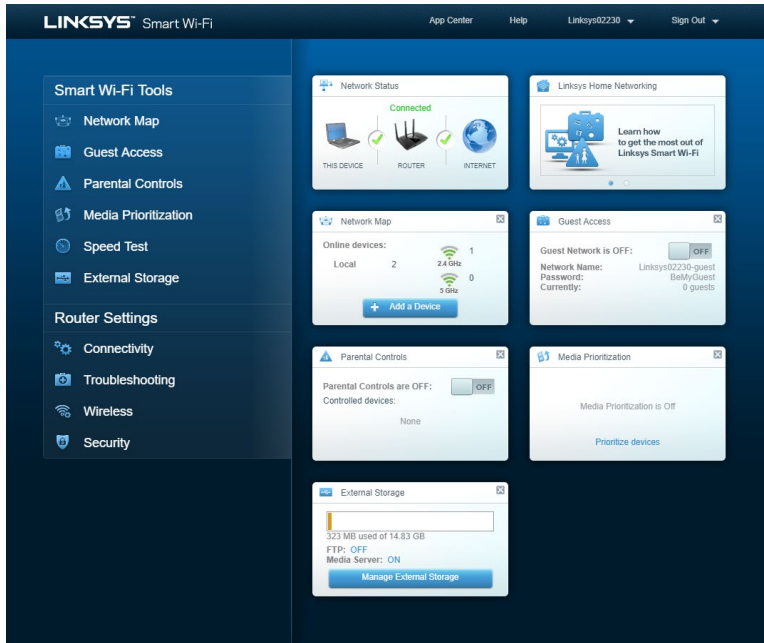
LINKSYS™ Smart Wi-Fi

App Center Help Linksys02230 Sign Out

Smart Wi-Fi Tools
Network Map
Guest Access
Parental Controls
Media Prioritization
Speed Test
External Storage

Router Settings
Connectivity
Troubleshooting
Wireless
Security

Network Status
Connected
THIS DEVICE ROUTER INTERNET

Linksys Home Networking
Learn how to get the most out of Linksys Smart Wi-Fi

Network Map
Online devices:
Local 2
1
2.4 GHz
0
5 GHz
Add a Device

Guest Access
Guest Network is OFF: OFF
Network Name: Linksys02230-guest
Password: BeMyGuest
Currently: 0 guests

Parental Controls
Parental Controls are OFF: OFF
Controlled devices:
None

Media Prioritization
Media Prioritization is Off
Prioritize devices

External Storage
323 MB used of 14.83 GB
FTP: OFF
Media Server: ON
Manage External Storage